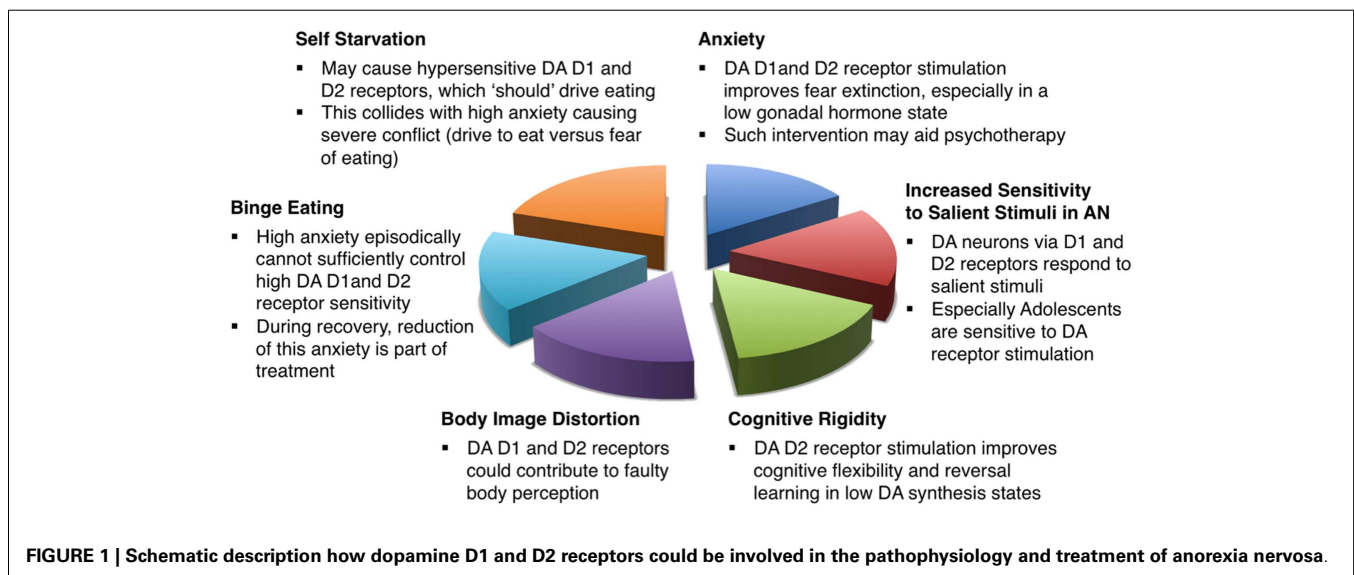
Self Starvation
▪ May cause hypersensitive DA D1 and D2 receptors, which 'should' drive eating
▪ This collides with high anxiety causing severe conflict (drive to eat versus fear of eating)

Anxiety
▪ DA D1and D2 receptor stimulation improves fear extinction, especially in a low gonadal hormone state
▪ Such intervention may aid psychotherapy

Binge Eating
▪ High anxiety episodically cannot sufficiently control high DA D1and D2 receptor sensitivity
▪ During recovery, reduction of this anxiety is part of treatment

Increased Sensitivity to Salient Stimuli in AN
▪ DA neurons via D1 and D2 receptors respond to salient stimuli
▪ Especially Adolescents are sensitive to DA receptor stimulation

Body Image Distortion
▪ DA D1 and D2 receptors could contribute to faulty body perception

Cognitive Rigidity
▪ DA D2 receptor stimulation improves cognitive flexibility and reversal learning in low DA synthesis states

FIGURE 1 | Schematic description how dopamine D1 and D2 receptors could be involved in the pathophysiology and treatment of anorexia nervosa.